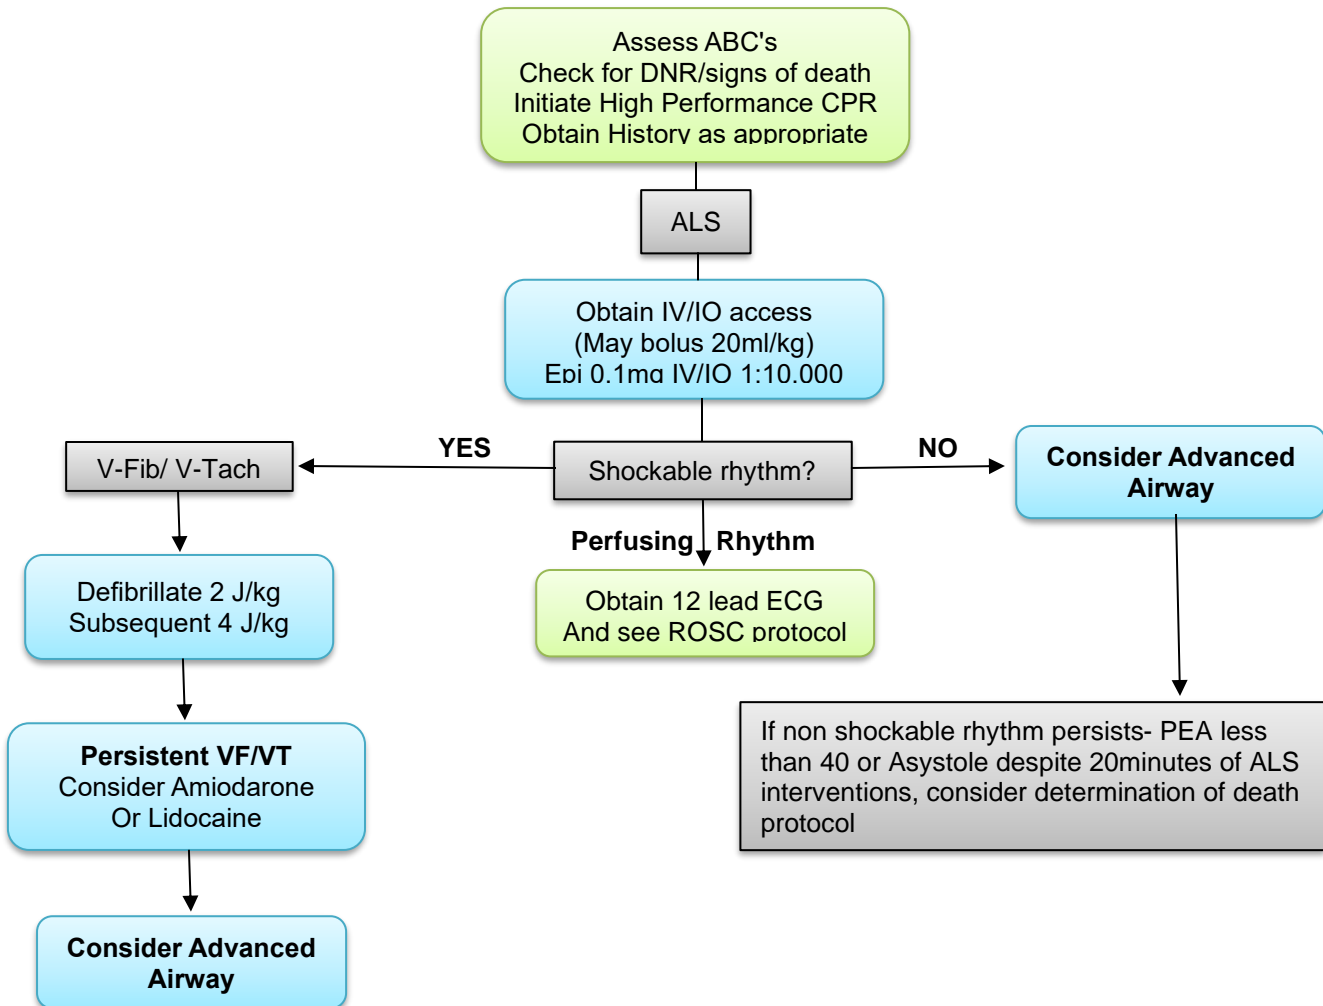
Assess ABC's
Check for DNR/signs of death
Initiate High Performance CPR
Obtain History as appropriate

ALS

Obtain IV/IO access
(May bolus 20ml/kg)
Epi 0.1mg IV/IO 1:10,000

YES

Shockable rhythm?

NO

V-Fib/ V-Tach

Consider Advanced Airway

Perfusing Rhythm

Defibrillate 2 J/kg
Subsequent 4 J/kg

Obtain 12 lead ECG
And see ROSC protocol

If non shockable rhythm persists- PEA less than 40 or Asystole despite 20minutes of ALS interventions, consider determination of death protocol

**Persistent VF/VT**
Consider Amiodarone
Or Lidocaine

Consider Advanced Airway